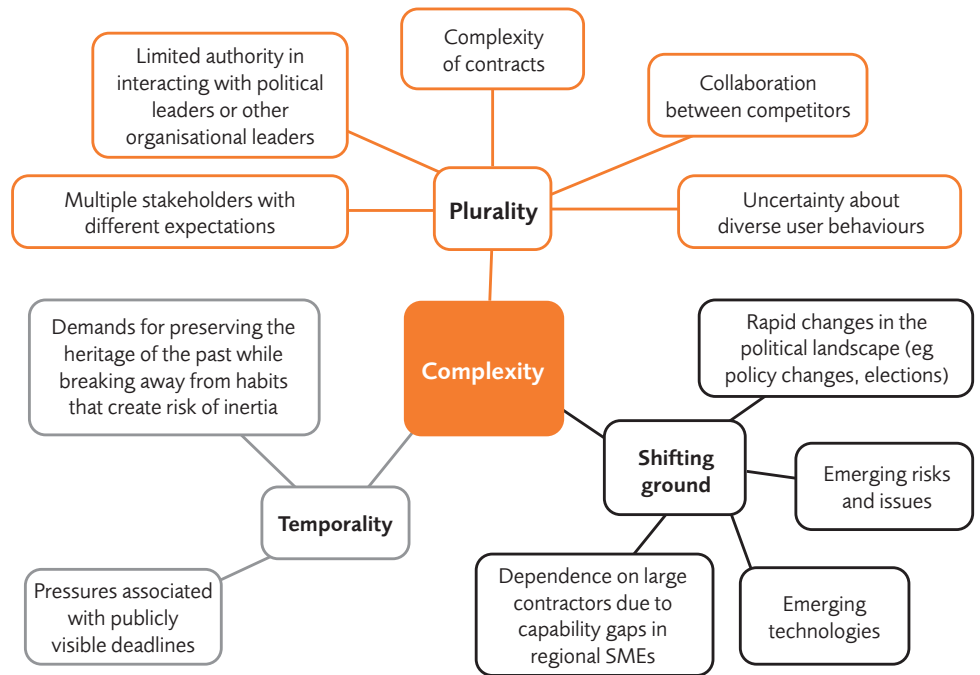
Complexity of contracts

Limited authority in interacting with political leaders or other organisational leaders

Collaboration between competitors

Multiple stakeholders with different expectations

Plurality

Uncertainty about diverse user behaviours

Complexity

Demands for preserving the heritage of the past while breaking away from habits that create risk of inertia

Rapid changes in the political landscape (eg policy changes, elections)

Shifting ground

Emerging risks and issues

Temporality

Pressures associated with publicly visible deadlines

Dependence on large contractors due to capability gaps in regional SMEs

Emerging technologies